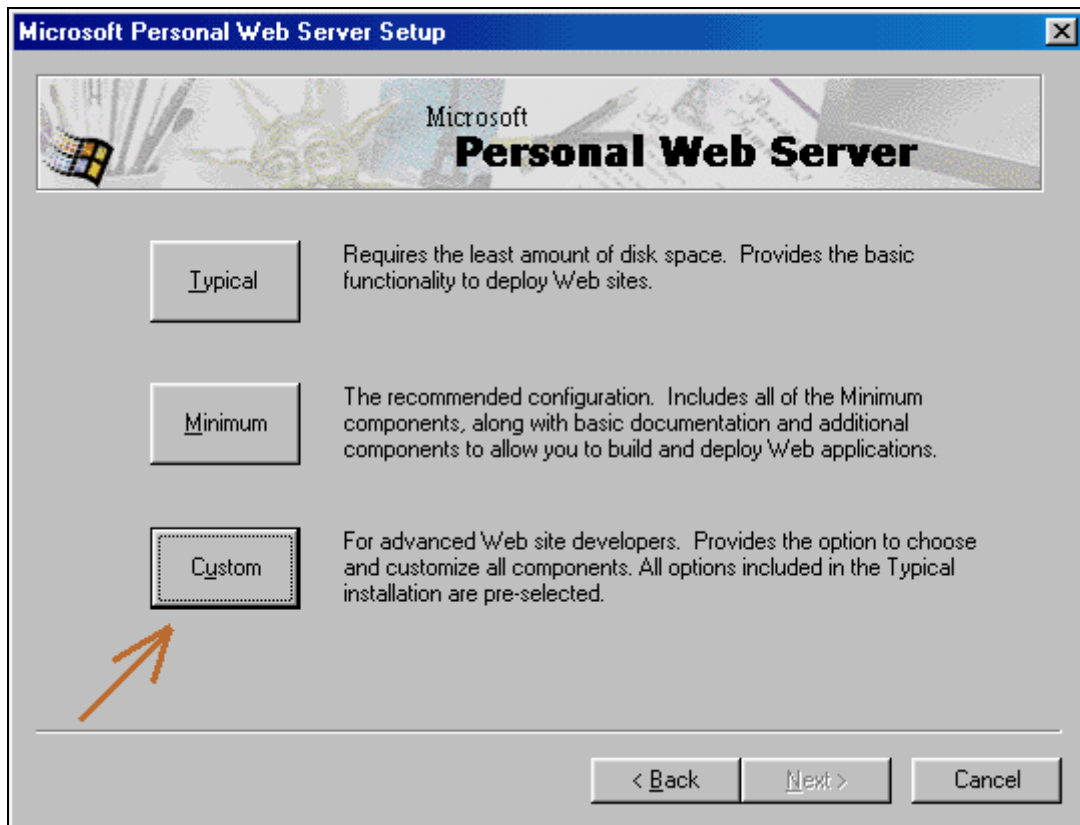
Microsoft Personal Web Server Setup

Microsoft
Personal Web Server

Typical

Requires the least amount of disk space. Provides the basic functionality to deploy Web sites.

Minimum

The recommended configuration. Includes all of the Minimum components, along with basic documentation and additional components to allow you to build and deploy Web applications.

Custom

For advanced Web site developers. Provides the option to choose and customize all components. All options included in the Typical installation are pre-selected.

< Back
Next >
Cancel